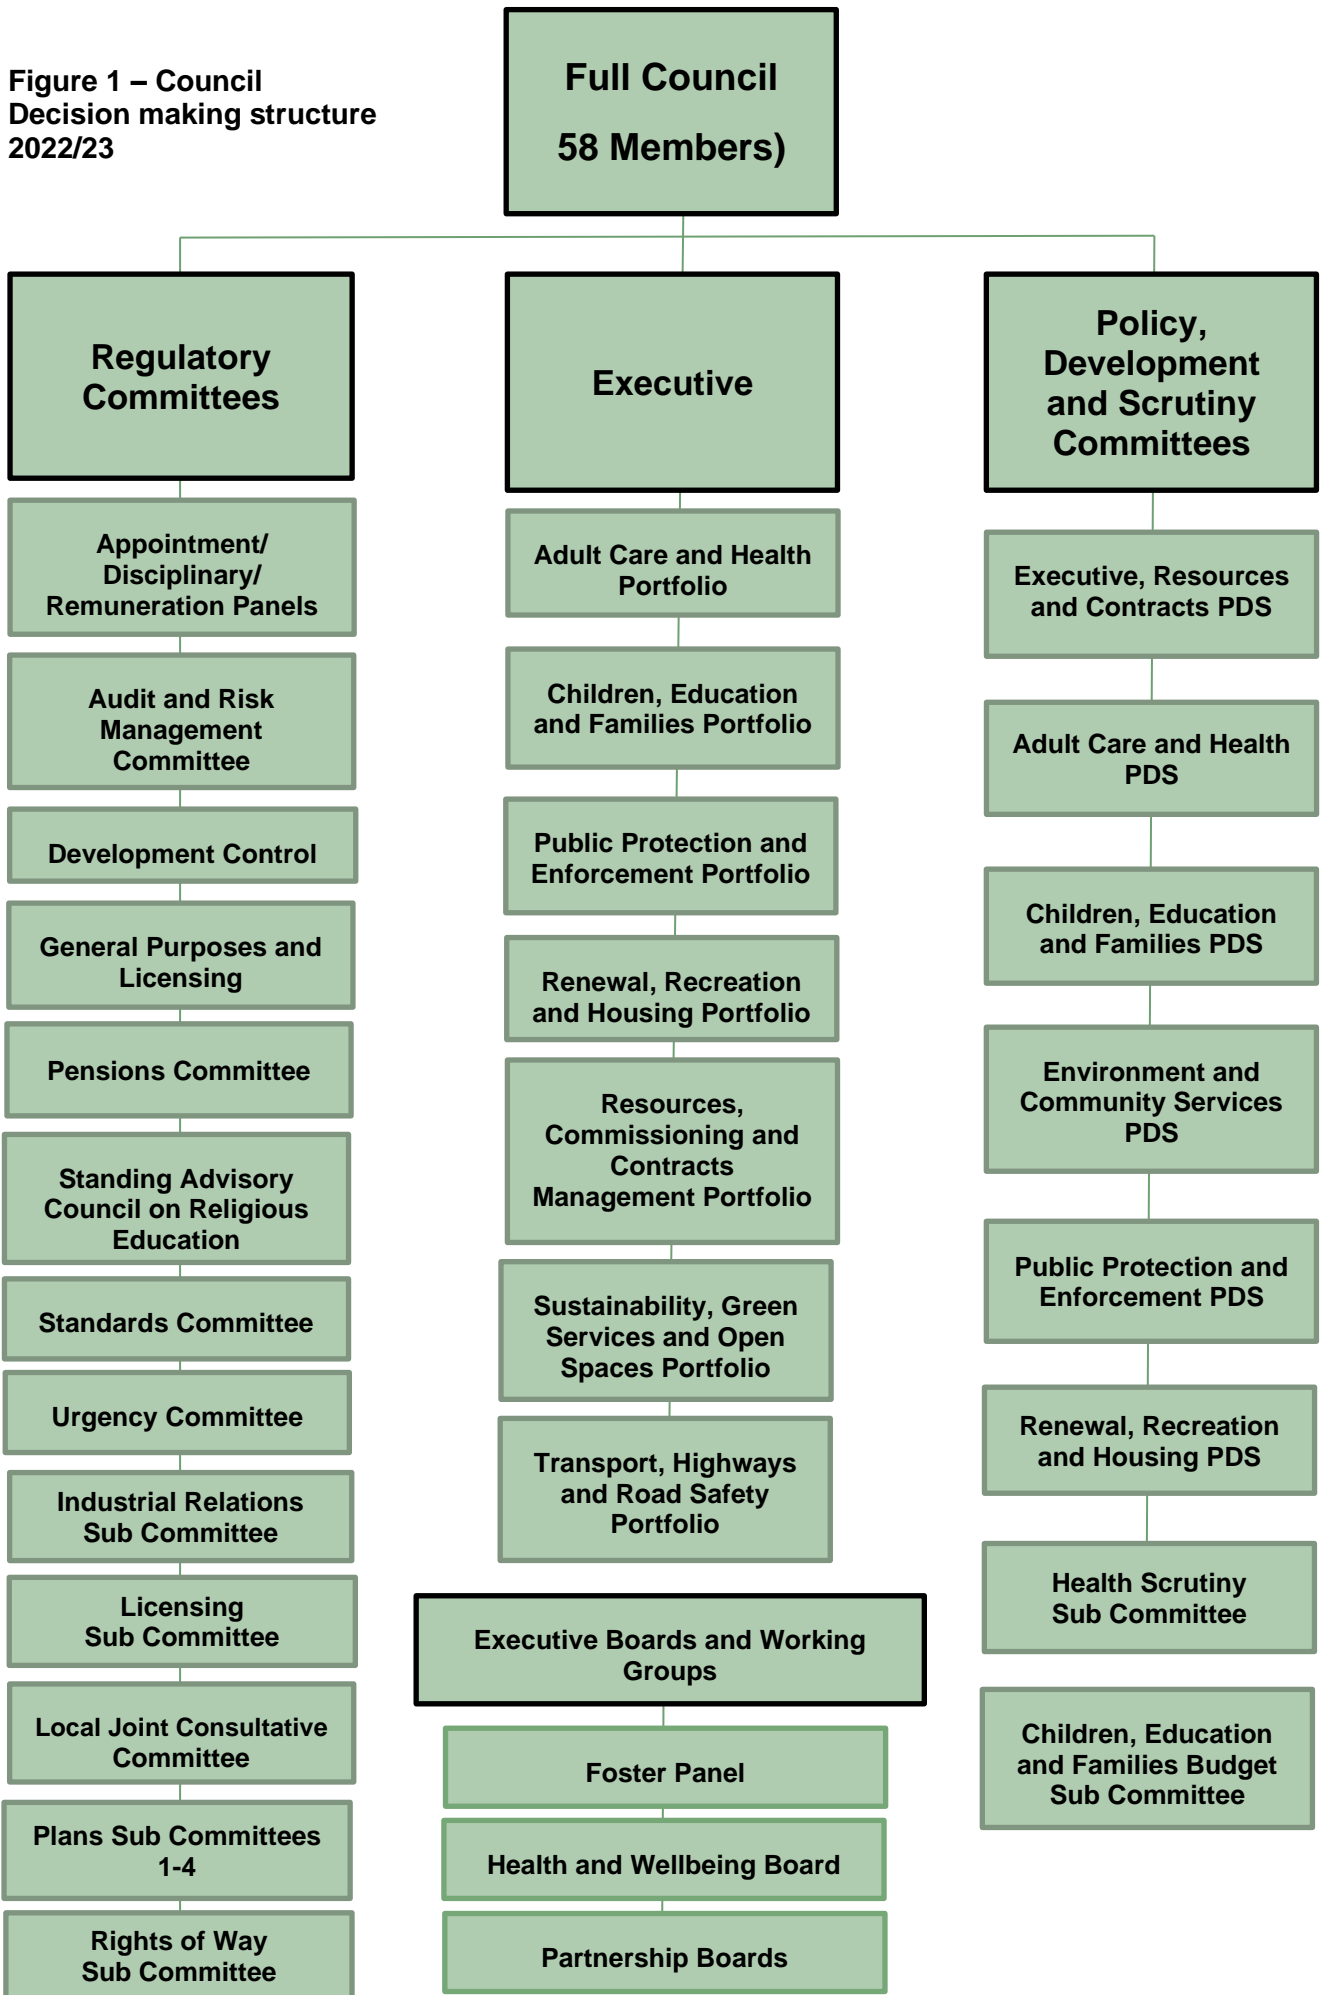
Figure 1 – Council Decision making structure 2022/23

Full Council

58 Members)

Regulatory Committees

Appointment/ Disciplinary/ Remuneration Panels

Audit and Risk Management Committee

Development Control

General Purposes and Licensing

Pensions Committee

Standing Advisory Council on Religious Education

Standards Committee

Urgency Committee

Industrial Relations Sub Committee

Licensing Sub Committee

Local Joint Consultative Committee

Plans Sub Committees 1-4

Rights of Way Sub Committee

Executive

Adult Care and Health Portfolio

Children, Education and Families Portfolio

Public Protection and Enforcement Portfolio

Renewal, Recreation and Housing Portfolio

Resources, Commissioning and Contracts Management Portfolio

Sustainability, Green Services and Open Spaces Portfolio

Transport, Highways and Road Safety Portfolio

Executive Boards and Working Groups

Foster Panel

Health and Wellbeing Board

Partnership Boards

Policy, Development and Scrutiny Committees

Executive, Resources and Contracts PDS

Adult Care and Health PDS

Children, Education and Families PDS

Environment and Community Services PDS

Public Protection and Enforcement PDS

Renewal, Recreation and Housing PDS

Health Scrutiny Sub Committee

Children, Education and Families Budget Sub Committee